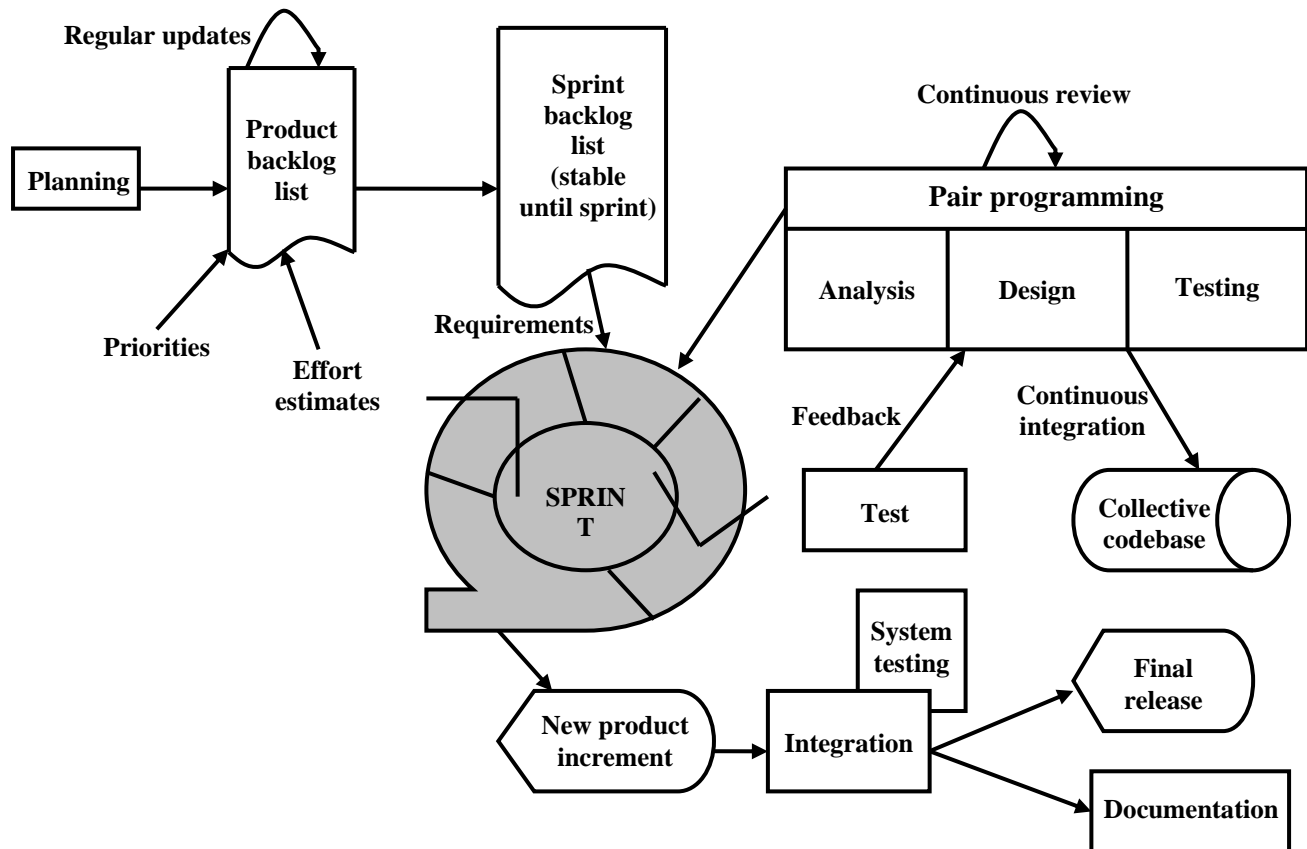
Regular updates

Product backlog list

Planning

Priorities

Effort estimates

Sprint backlog list (stable until sprint)

Requirements

Continuous review

Pair programming

Analysis

Design

Testing

Feedback

Continuous integration

SPRIN
T

Test

Collective codebase

System testing

New product increment

Integration

Final release

Documentation